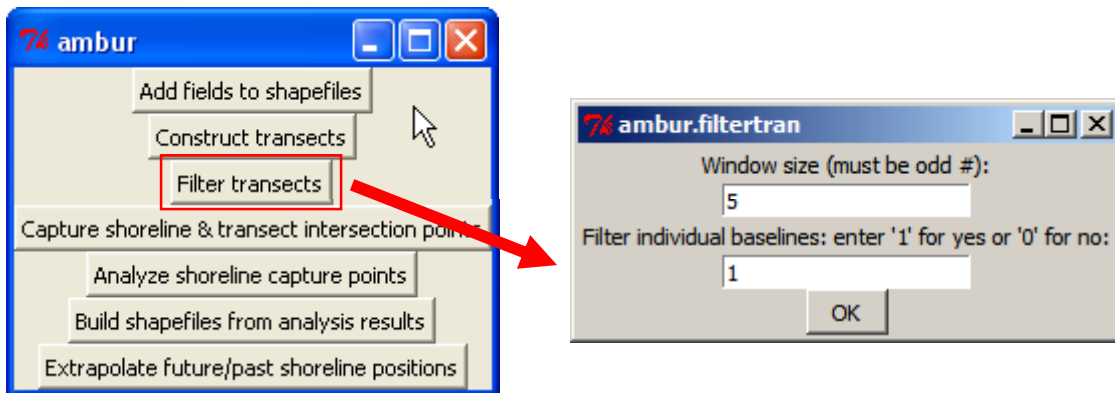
ambur

Add fields to shapefiles

Construct transects

Filter transects

Capture shoreline & transect intersection points

Analyze shoreline capture points

Build shapefiles from analysis results

Extrapolate future/past shoreline positions

ambur.filtertran

Window size (must be odd #):

5

Filter individual baselines: enter '1' for yes or '0' for no:

1

OK